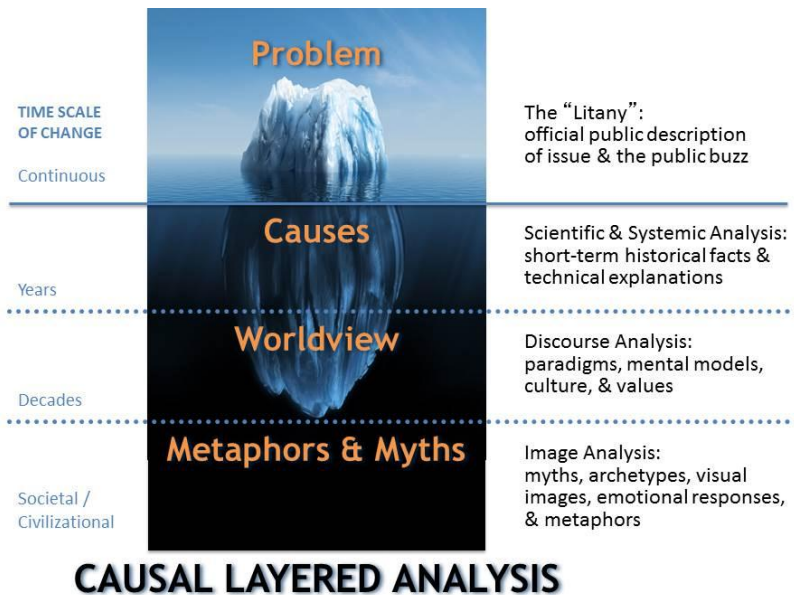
TIME SCALE OF CHANGE

Problem

The "Litany": official public description of issue & the public buzz

Continuous

Causes

Scientific & Systemic Analysis: short-term historical facts & technical explanations

Years

Worldview

Discourse Analysis: paradigms, mental models, culture, & values

Decades

Metaphors & Myths

Image Analysis: myths, archetypes, visual images, emotional responses, & metaphors

Societal / Civilizational

CAUSAL LAYERED ANALYSIS